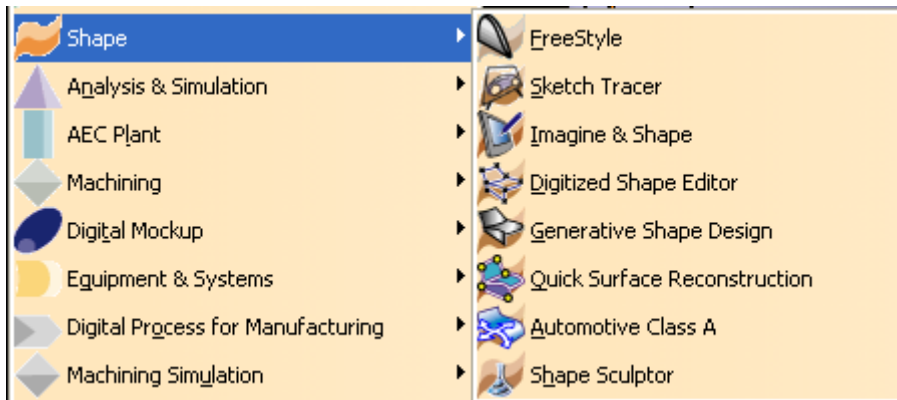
Shape
Analysis & Simulation
AEC Plant
Machining
Digital Mockup
Equipment & Systems
Digital Process for Manufacturing
Machining Simulation

FreeStyle
Sketch Tracer
Imagine & Shape
Digitized Shape Editor
Generative Shape Design
Quick Surface Reconstruction
Automotive Class A
Shape Sculptor